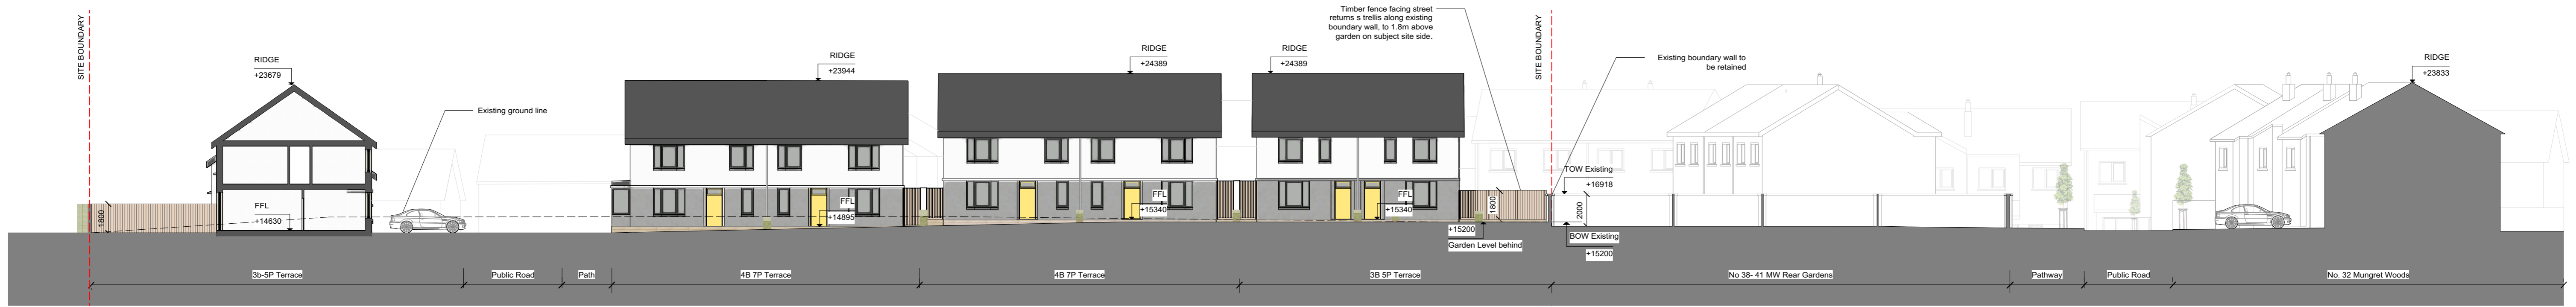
SITE BOUNDARY

RIDGE
+23679

FFL
+14630

1800

Existing ground line

RIDGE
+23944

FFL
+14895

RIDGE
+24389

FFL
+15340

RIDGE
+24389

FFL
+15340

Timber fence facing street returns s trellis along existing boundary wall, to 1.8m above garden on subject site side.

1800

+15200
Garden Level behind

SITE BOUNDARY

Existing boundary wall to be retained

TOW Existing
+16918

2000

BOW Existing
+15200

RIDGE
+23833

3b-5P Terrace

Public Road

Path

4B 7P Terrace

4B 7P Terrace

3B 5P Terrace

No 38- 41 MW Rear Gardens

Pathway

Public Road

No. 32 Mungret Woods